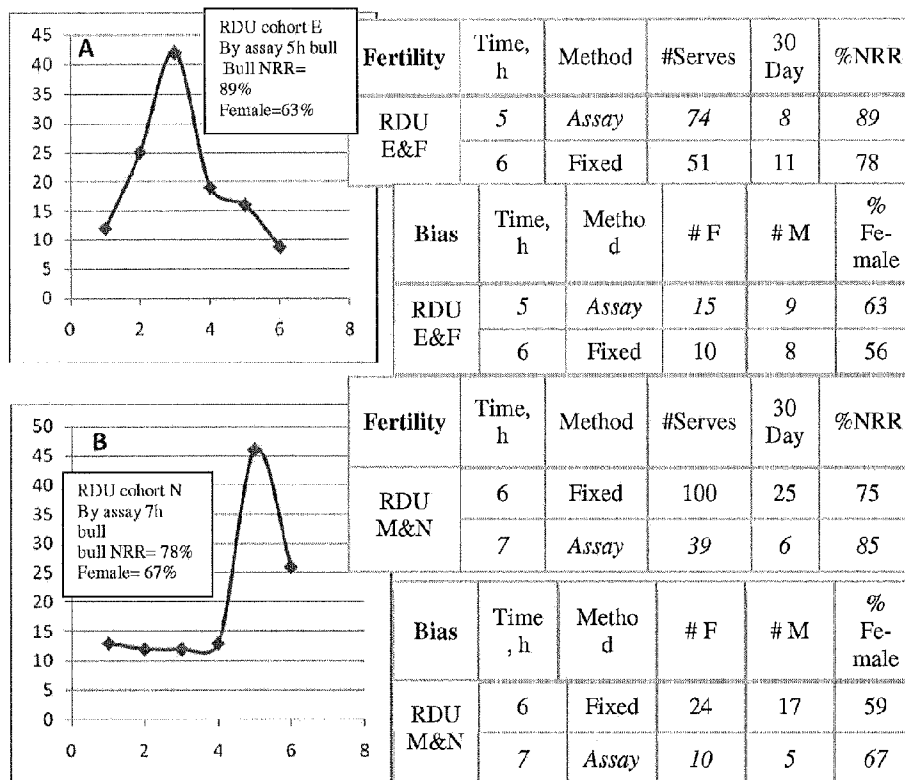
45
40
35
30
25
20
15
10
5
0
0 2 4 6 8

A

RDU cohort E
By assay 5h bull
Bull NRR= 89%
Female=63%

| Fertility | Time, h | Method | #Serves | 30 Day | %NRR |
|---|---|---|---|---|---|
| RDU E&F | 5 | Assay | 74 | 8 | 89 |
| | 6 | Fixed | 51 | 11 | 78 |

| Bias | Time, h | Method | # F | # M | % Female |
|---|---|---|---|---|---|
| RDU E&F | 5 | Assay | 15 | 9 | 63 |
| | 6 | Fixed | 10 | 8 | 56 |

50
45
40
35
30
25
20
15
10
5
0
0 2 4 6 8

B

RDU cohort N
By assay 7h bull
bull NRR= 78%
Female= 67%

| Fertility | Time, h | Method | #Serves | 30 Day | %NRR |
|---|---|---|---|---|---|
| RDU M&N | 6 | Fixed | 100 | 25 | 75 |
| | 7 | Assay | 39 | 6 | 85 |

| Bias | Time, h | Method | # F | # M | % Female |
|---|---|---|---|---|---|
| RDU M&N | 6 | Fixed | 24 | 17 | 59 |
| | 7 | Assay | 10 | 5 | 67 |